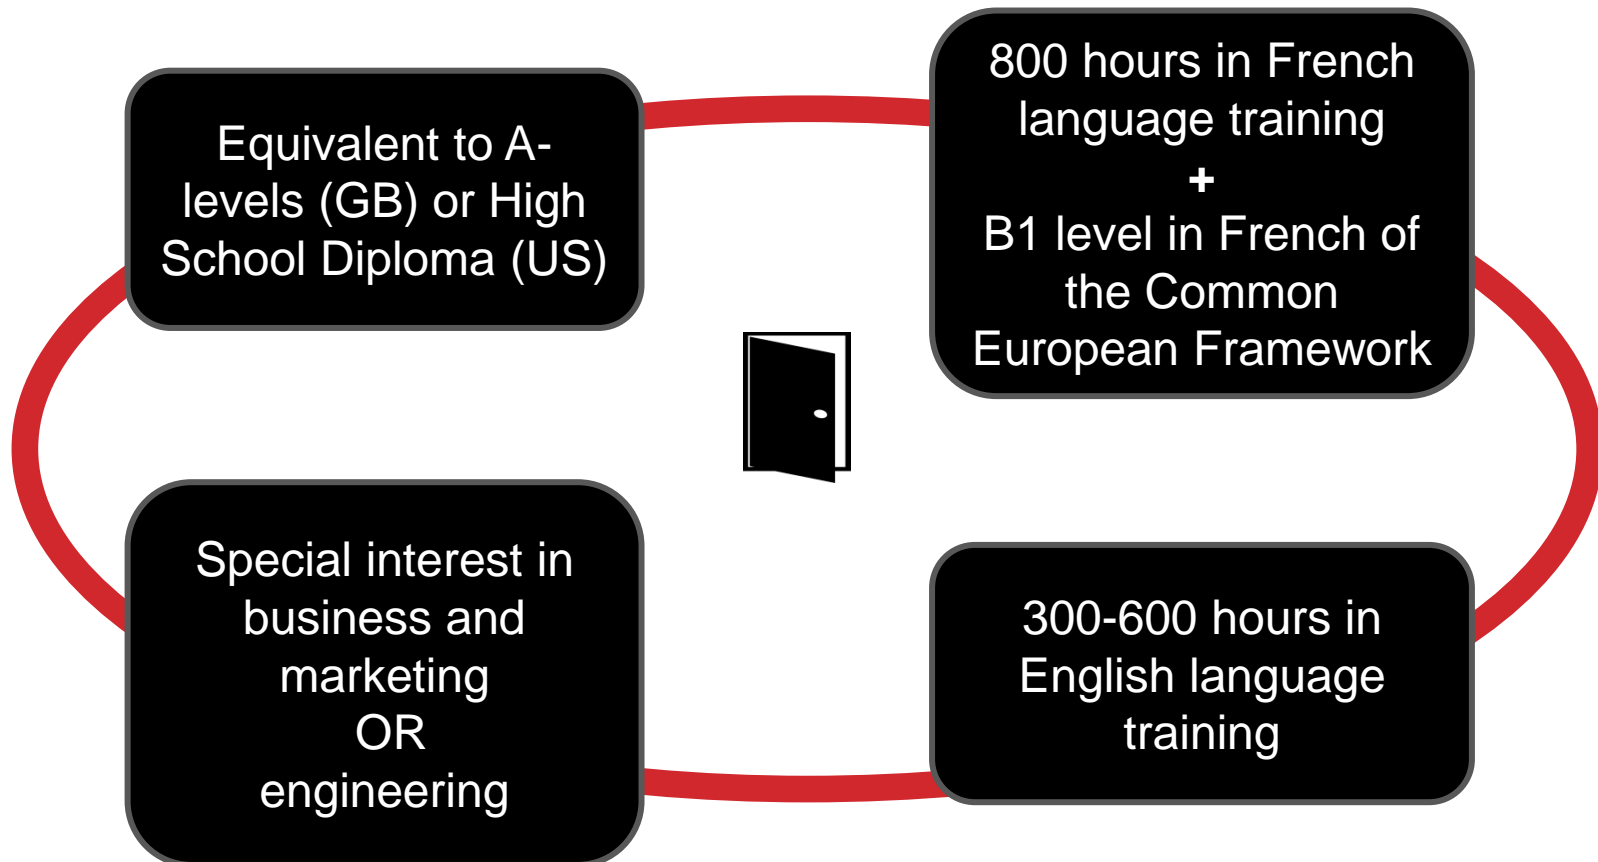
Equivalent to A-levels (GB) or High School Diploma (US)

800 hours in French language training
+
B1 level in French of the Common European Framework

Special interest in business and marketing
OR
engineering

300-600 hours in English language training